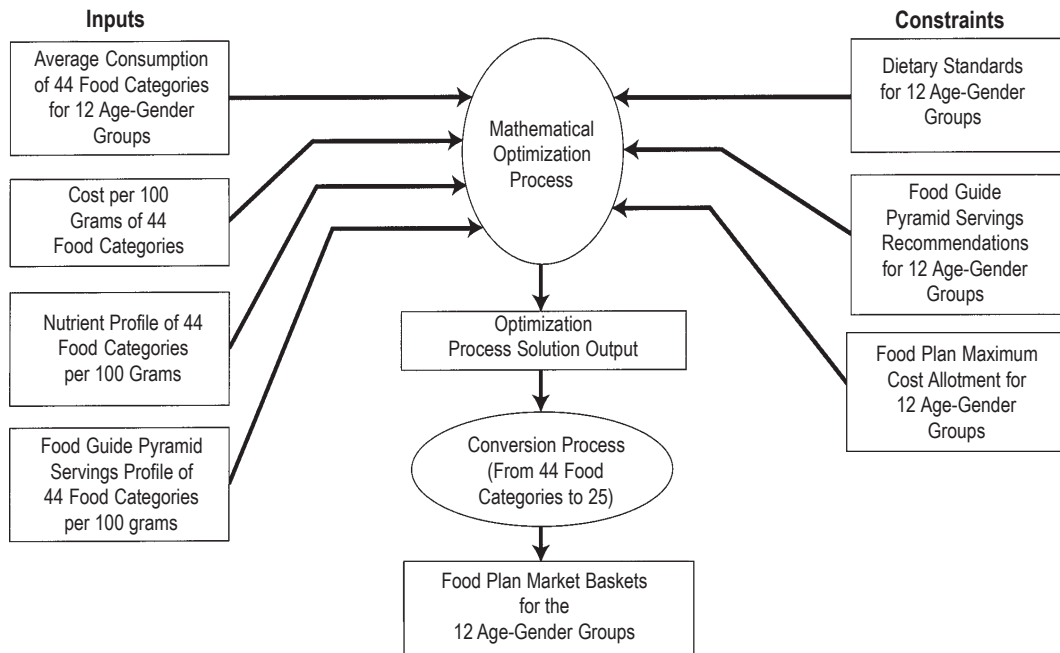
Inputs

Constraints

Average Consumption of 44 Food Categories for 12 Age-Gender Groups

Cost per 100 Grams of 44 Food Categories

Nutrient Profile of 44 Food Categories per 100 Grams

Food Guide Pyramid Servings Profile of 44 Food Categories per 100 grams

Mathematical Optimization Process

Dietary Standards for 12 Age-Gender Groups

Food Guide Pyramid Servings Recommendations for 12 Age-Gender Groups

Food Plan Maximum Cost Allotment for 12 Age-Gender Groups

Optimization Process Solution Output

Conversion Process (From 44 Food Categories to 25)

Food Plan Market Baskets for the 12 Age-Gender Groups